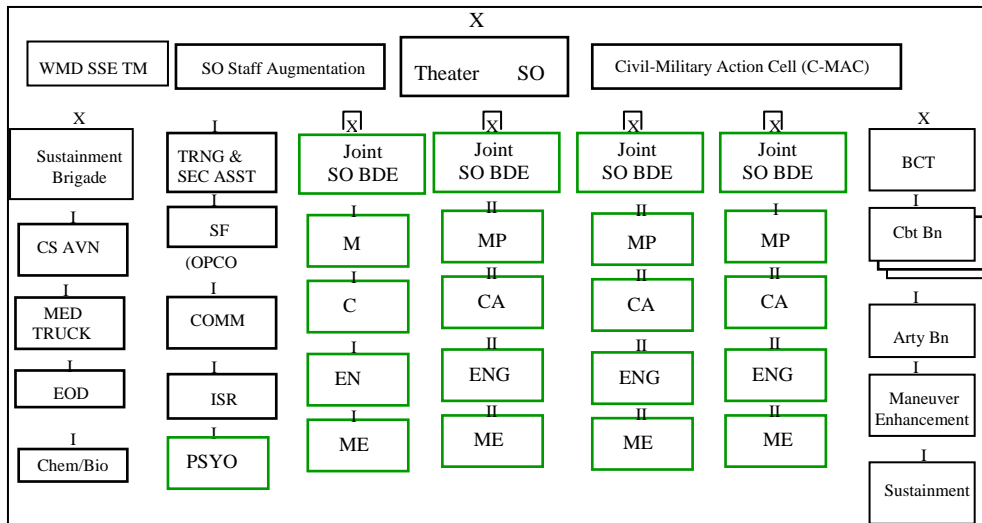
X

WMD SSE TM

SO Staff Augmentation

Theater SO

Civil-Military Action Cell (C-MAC)

X
Sustainment Brigade

I
CS AVN

I
MED TRUCK

I
EOD

I
Chem/Bio

I
TRNG & SEC ASST

I
SF

(OPCO

I
COMM

I
ISR

I
PSYO

X
Joint SO BDE

I
M

I
C

I
EN

I
ME

X
Joint SO BDE

II
MP

II
CA

II
ENG

II
ME

X
Joint SO BDE

II
MP

II
CA

II
ENG

II
ME

X
Joint SO BDE

I
MP

II
CA

II
ENG

II
ME

X
BCT

II
Cbt Bn

I
Arty Bn

I
Maneuver Enhancement

I
Sustainment